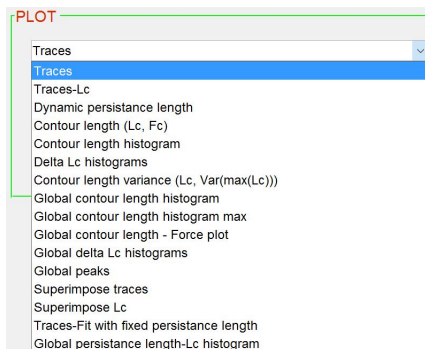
PLOT

Traces

Traces
Traces-Lc
Dynamic persistance length
Contour length (Lc, Fc)
Contour length histogram
Delta Lc histograms
Contour length variance (Lc, Var(max(Lc)))
Global contour length histogram
Global contour length histogram max
Global contour length - Force plot
Global delta Lc histograms
Global peaks
Superimpose traces
Superimpose Lc
Traces-Fit with fixed persistance length
Global persistance length-Lc histogram